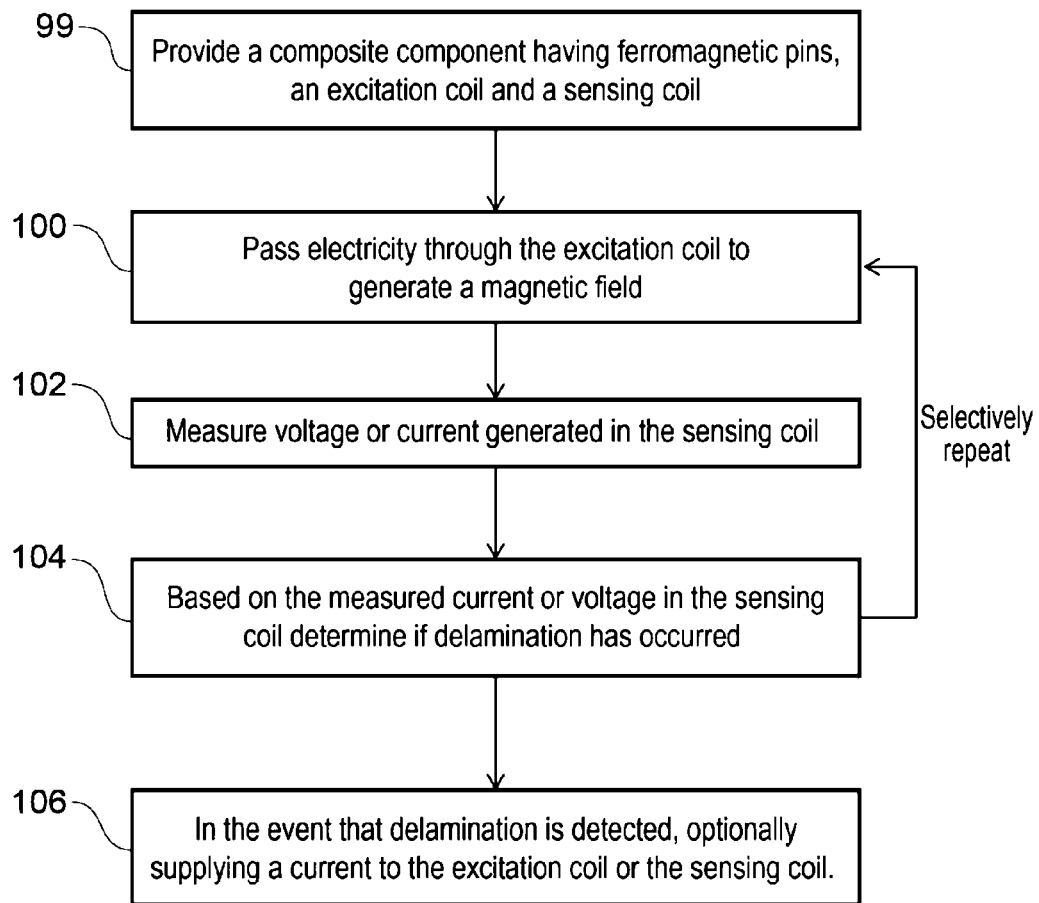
99

Provide a composite component having ferromagnetic pins, an excitation coil and a sensing coil

100

Pass electricity through the excitation coil to generate a magnetic field

102

Measure voltage or current generated in the sensing coil

Selectively repeat

104

Based on the measured current or voltage in the sensing coil determine if delamination has occurred

106

In the event that delamination is detected, optionally supplying a current to the excitation coil or the sensing coil.